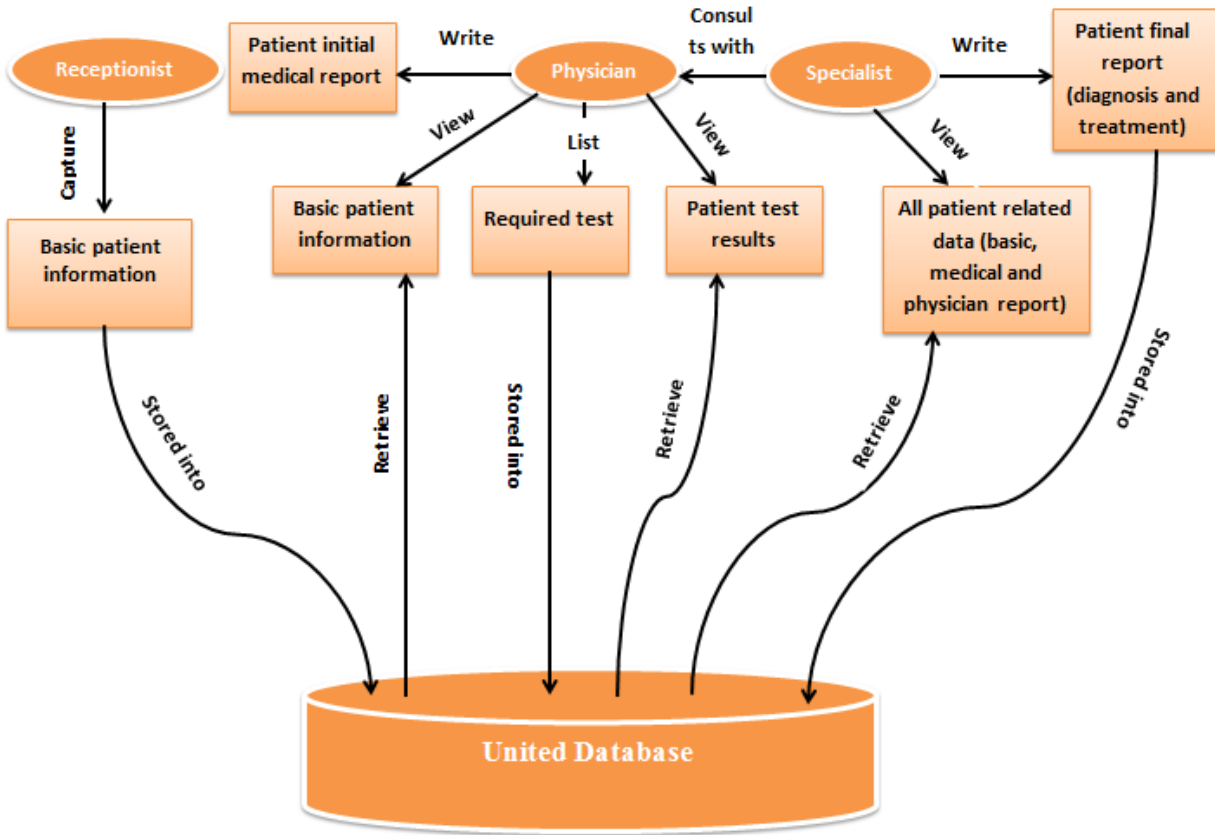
Receptionist

Patient initial medical report

Write

Consults with

Physician

Specialist

Write

Patient final report (diagnosis and treatment)

Capture

View

List

View

View

Basic patient information

Basic patient information

Required test

Patient test results

All patient related data (basic, medical and physician report)

Stored into

Retrieve

Stored into

Retrieve

Retrieve

Stored into

United Database